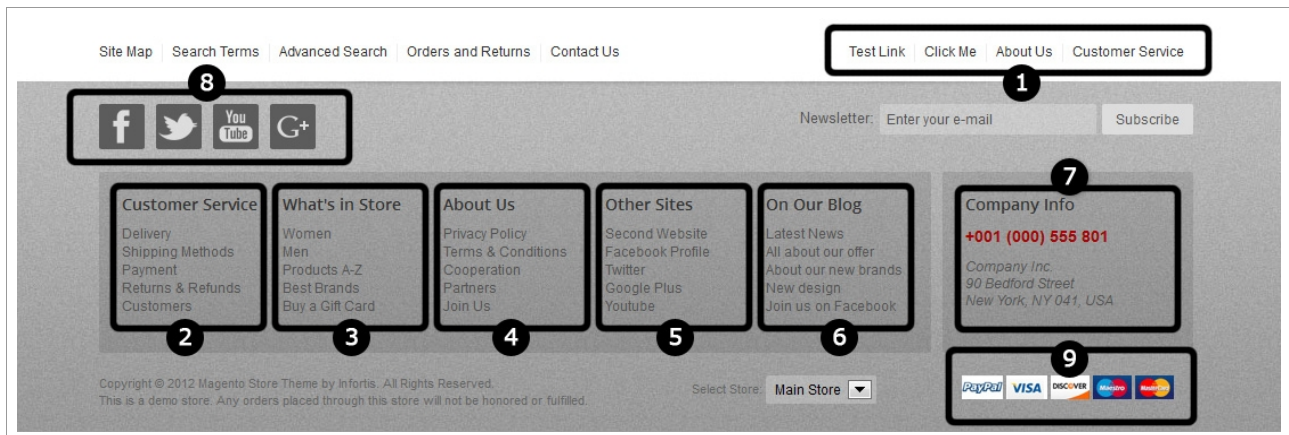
Site Map | Search Terms | Advanced Search | Orders and Returns | Contact Us

Test Link | Click Me | About Us | Customer Service

1

8

f You Tube G+

Newsletter: Enter your e-mail Subscribe

Customer Service
Delivery
Shipping Methods
Payment
Returns & Refunds
Customers

2

What's in Store
Women
Men
Products A-Z
Best Brands
Buy a Gift Card

3

About Us
Privacy Policy
Terms & Conditions
Cooperation
Partners
Join Us

4

Other Sites
Second Website
Facebook Profile
Twitter
Google Plus
Youtube

5

On Our Blog
Latest News
All about our offer
About our new brands
New design
Join us on Facebook

6

7

Company Info
+001 (000) 555 801
Company Inc.
90 Bedford Street
New York, NY 041, USA

9

PayPal VISA DISCOVER Maestro MasterCard

Copyright © 2012 Magento Store Theme by Infortis. All Rights Reserved.
This is a demo store. Any orders placed through this store will not be honored or fulfilled.

Select Store: Main Store